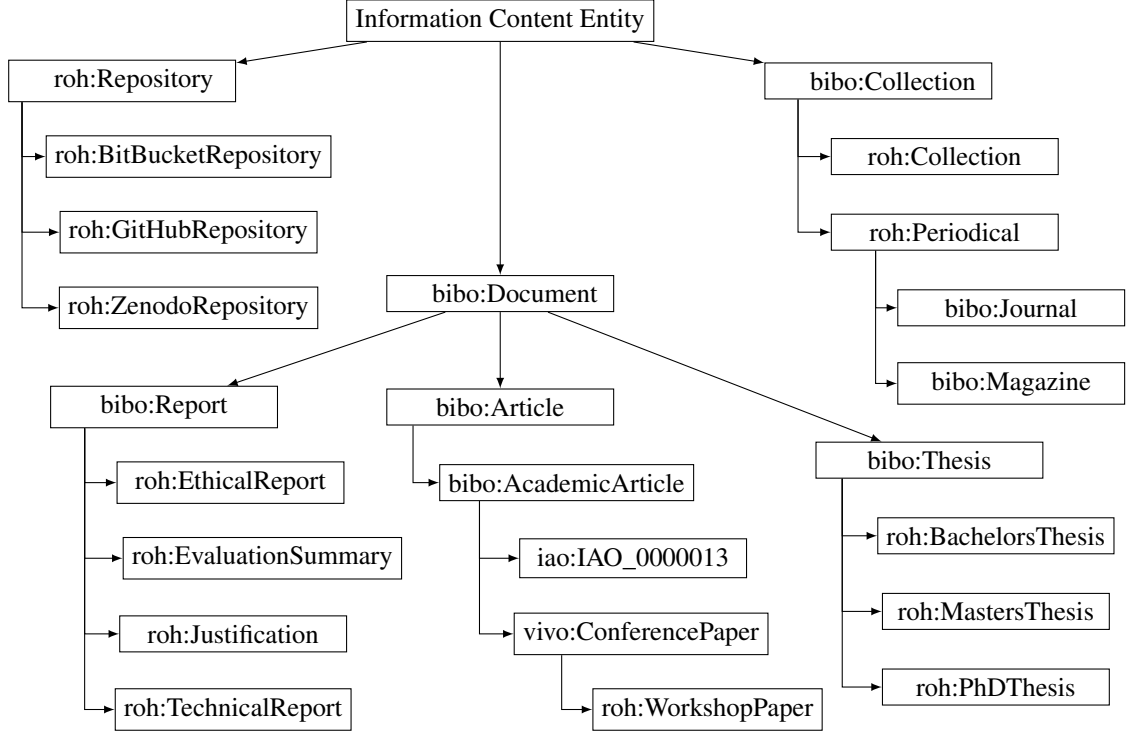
Information Content Entity

roh:Repository

roh:BitBucketRepository

roh:GitHubRepository

roh:ZenodoRepository

bibo:Collection

roh:Collection

roh:Periodical

bibo:Journal

bibo:Magazine

bibo:Document

bibo:Report

roh:EthicalReport

roh:EvaluationSummary

roh:Justification

roh:TechnicalReport

bibo:Article

bibo:AcademicArticle

iao:IAO_0000013

vivo:ConferencePaper

roh:WorkshopPaper

bibo:Thesis

roh:BachelorsThesis

roh:MastersThesis

roh:PhDThesis